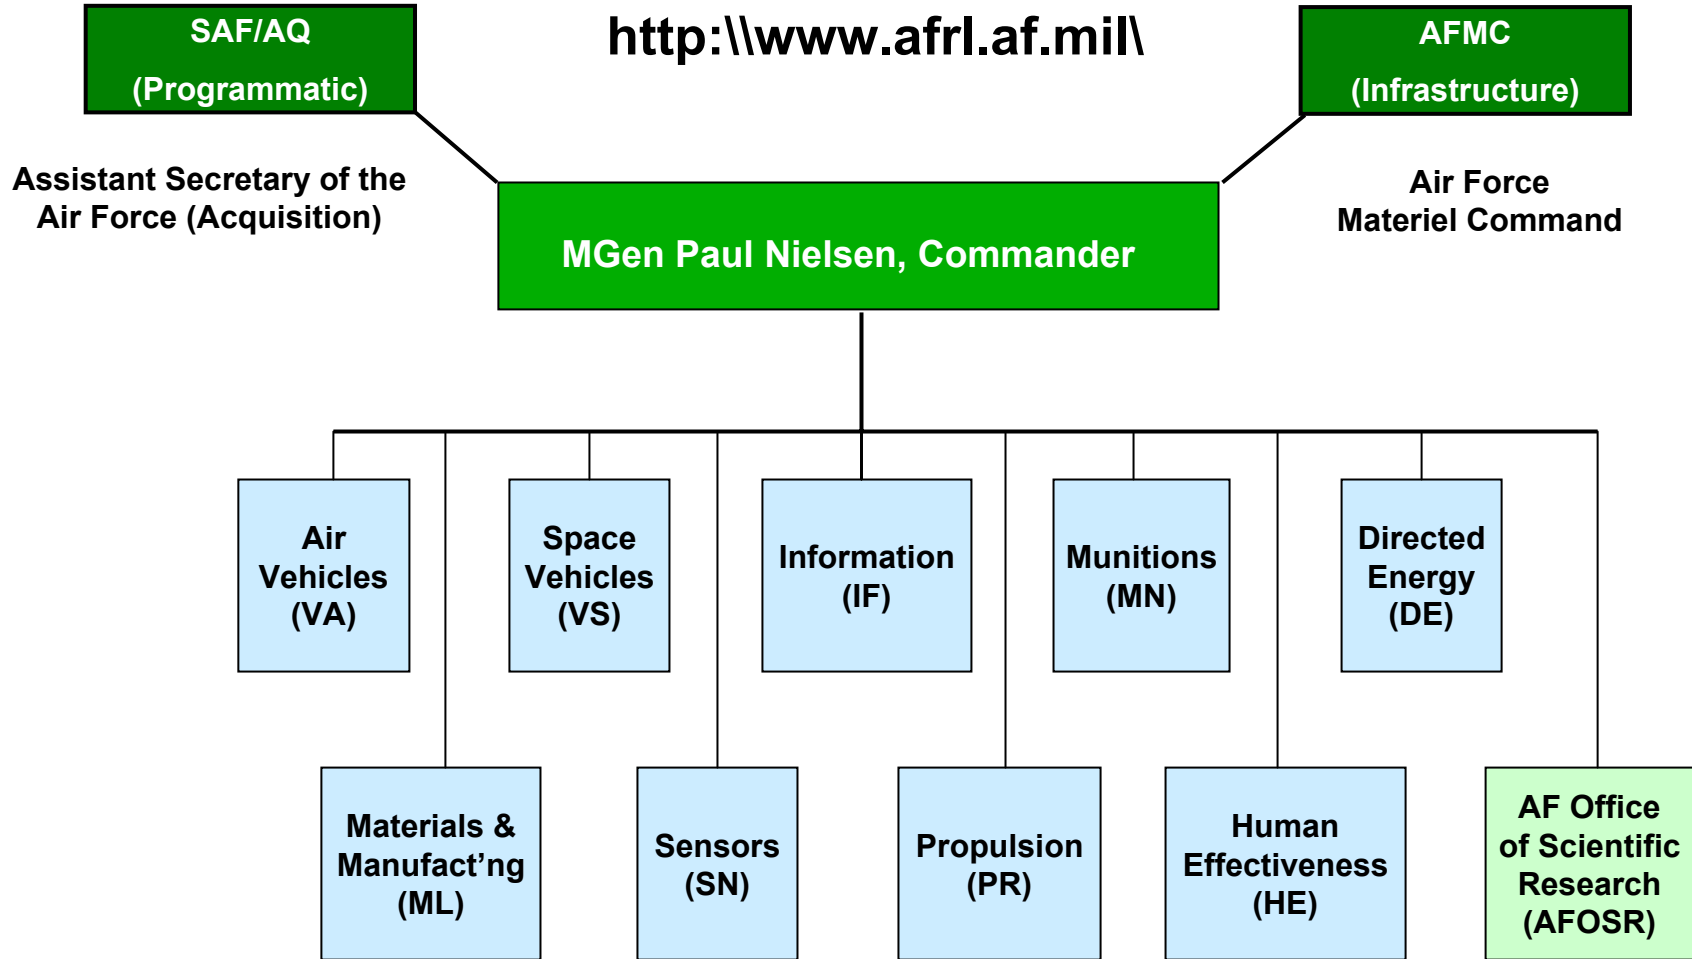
SAF/AQ
(Programmatic)

http:\\www.afrl.af.mil\

AFMC
(Infrastructure)

Assistant Secretary of the Air Force (Acquisition)

MGen Paul Nielsen, Commander

Air Force Materiel Command

Air Vehicles (VA)

Space Vehicles (VS)

Information (IF)

Munitions (MN)

Directed Energy (DE)

Materials & Manufact’ng (ML)

Sensors (SN)

Propulsion (PR)

Human Effectiveness (HE)

AF Office of Scientific Research (AFOSR)